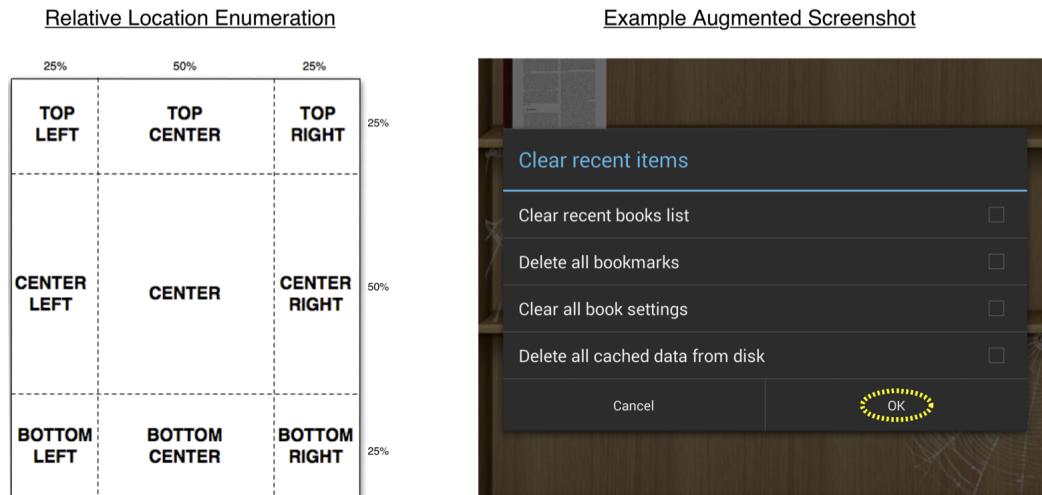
Relative Location Enumeration

| 25% | 50% | 25% | |
|---|---|---|---|
| TOP LEFT | TOP CENTER | TOP RIGHT | 25% |
| CENTER LEFT | CENTER | CENTER RIGHT | 50% |
| BOTTOM LEFT | BOTTOM CENTER | BOTTOM RIGHT | 25% |

Example Augmented Screenshot

Clear recent items

Clear recent books list

Delete all bookmarks

Clear all book settings

Delete all cached data from disk

Cancel

OK